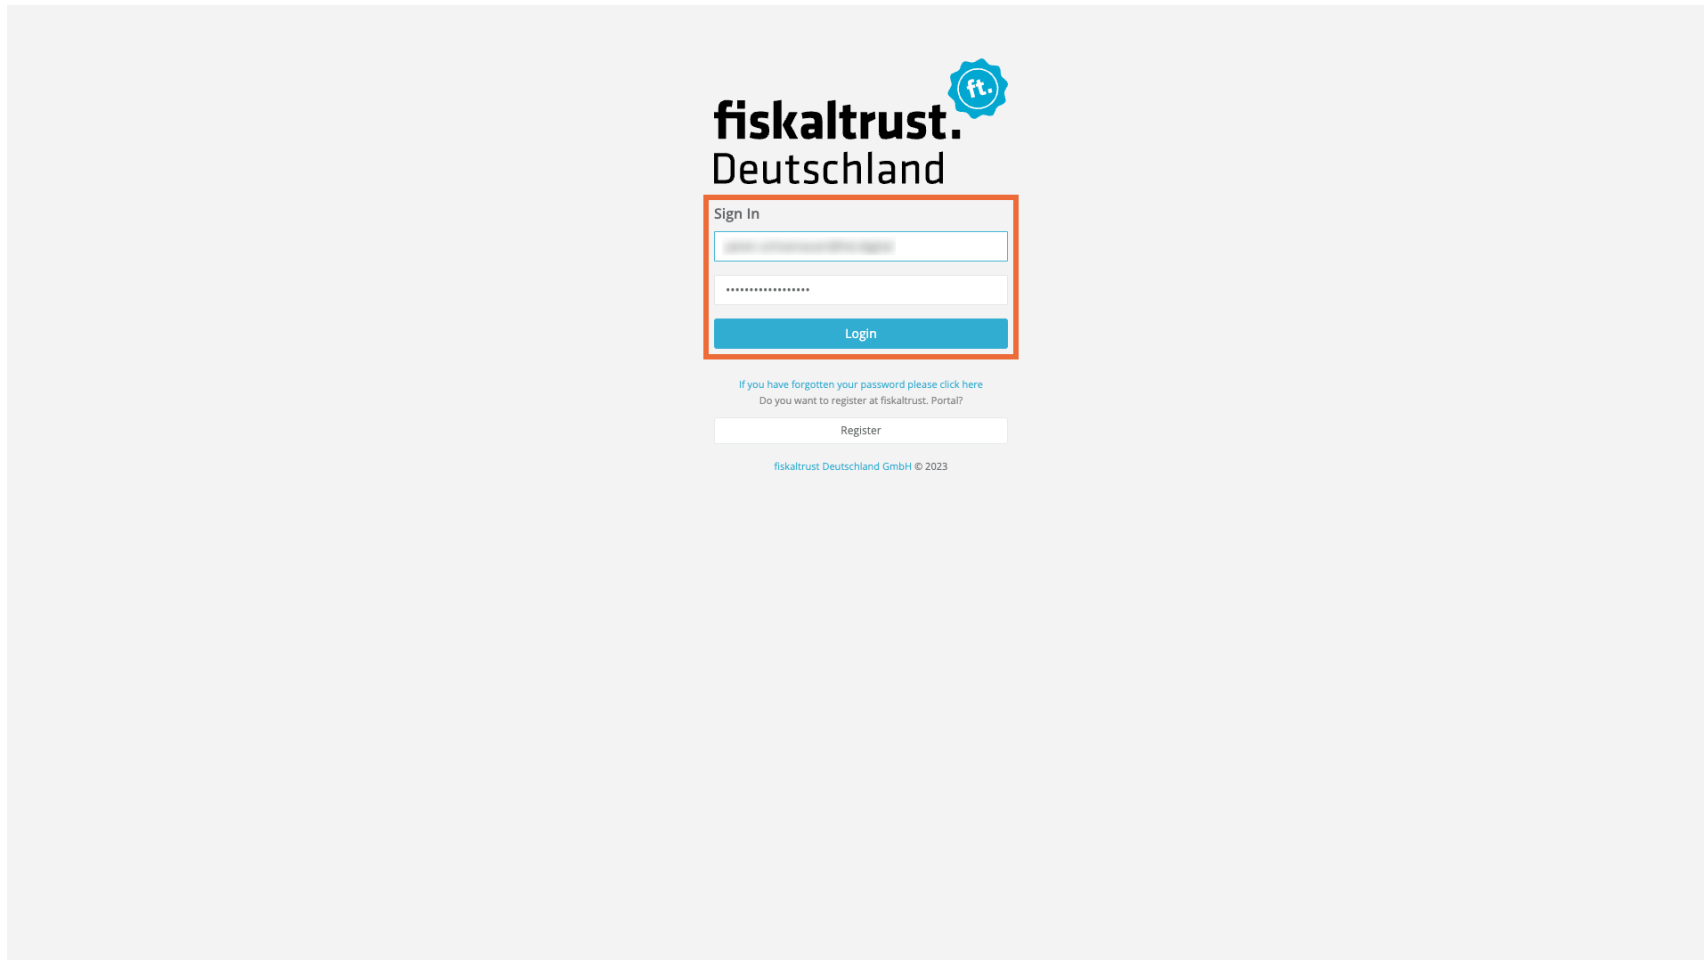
ft.

fiskaltrust.
Deutschland

Sign In

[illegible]

••••••••••••••••••

Login

If you have forgotten your password please click here

Do you want to register at fiskaltrust. Portal?

Register

fiskaltrust Deutschland GmbH © 2023